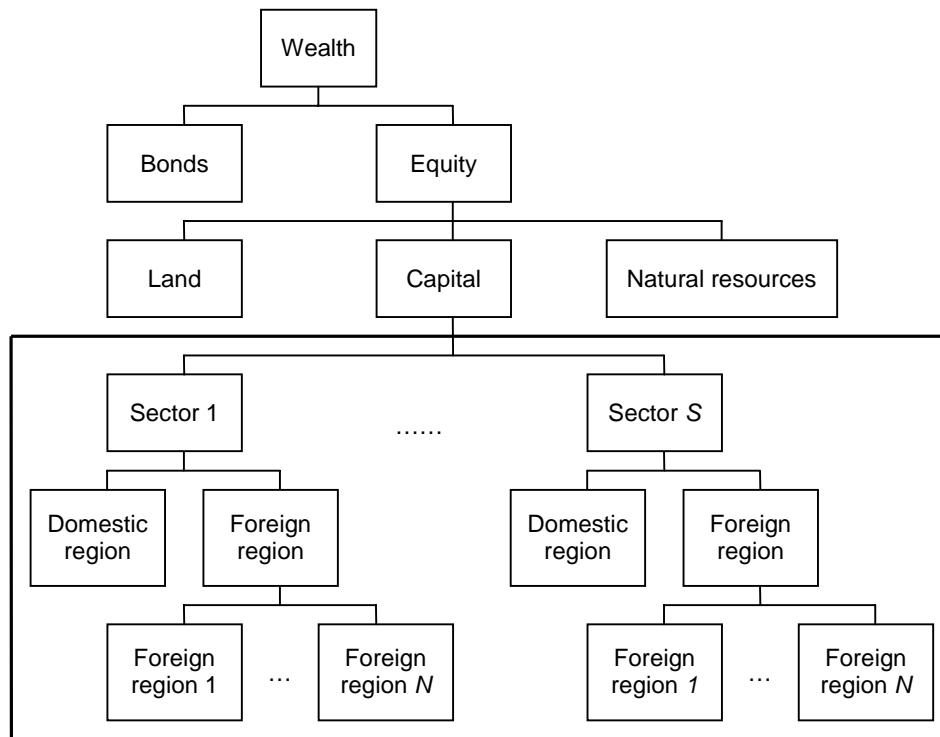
Wealth

Bonds

Equity

Land

Capital

Natural resources

Sector 1

……

Sector $S$

Domestic region

Foreign region

Domestic region

Foreign region

Foreign region 1

…

Foreign region $N$

Foreign region $1$

…

Foreign region $N$